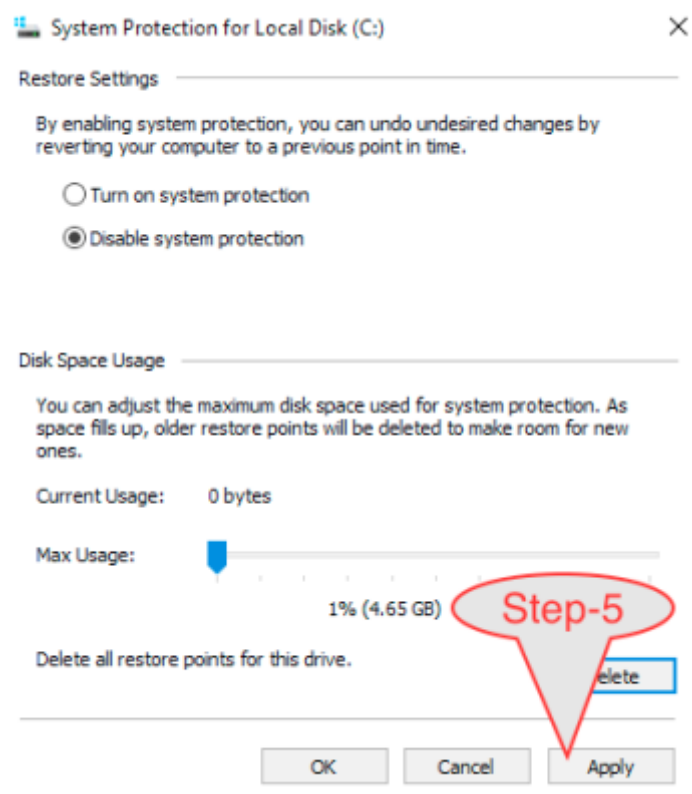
System Protection for Local Disk (C:)

Restore Settings

By enabling system protection, you can undo undesired changes by reverting your computer to a previous point in time.

Turn on system protection

Disable system protection

Disk Space Usage

You can adjust the maximum disk space used for system protection. As space fills up, older restore points will be deleted to make room for new ones.

Current Usage: 0 bytes

Max Usage:

1% (4.65 GB)

Step-5

Delete all restore points for this drive.

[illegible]elete

OK

Cancel

Apply